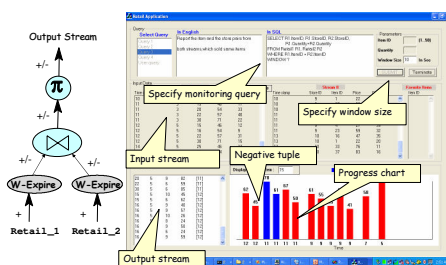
Output Stream

+/-

$\pi$

+/-

+/-

+/-

W-Expire

W-Expire

+

+

Retail_1

Retail_2

Retail Application

Query

Select Query

In English

Report the item and the store pairs from both streams which sold same items

In SQL

SELECT P1.ItemID, P1.StoreID, P2.StoreID, P1.Quantity+P2.Quantity
FROM Retail1 P1, Retail2 P2
WHERE P1.ItemID = P2.ItemID
WINDOW 1

Parameters

Item ID

(1..50)

Quantity

Window Size

10

In Sec

Terminate

Specify monitoring query

Specify window size

Input Data

Stream B

Favorite Items

Input stream

Negative tuple

Progress chart

Output stream

Time